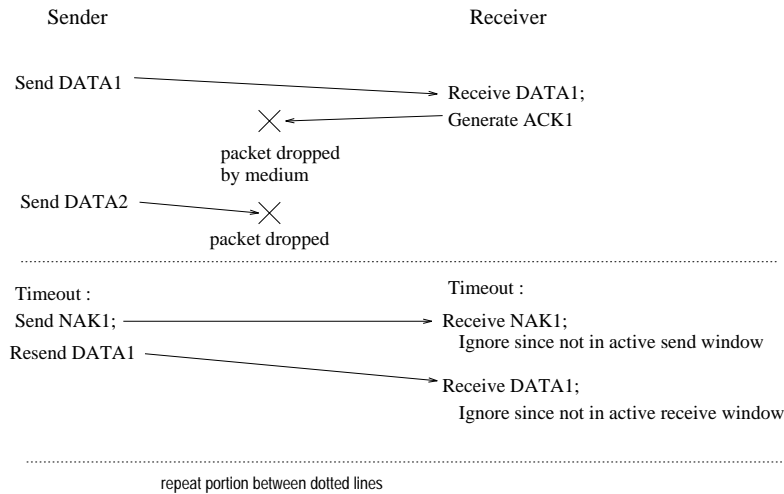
Sender

Receiver

Send DATA1

Receive DATA1;

Generate ACK1

packet dropped by medium

Send DATA2

packet dropped

Timeout :

Timeout :

Send NAK1;

Receive NAK1;
Ignore since not in active send window

Resend DATA1

Receive DATA1;
Ignore since not in active receive window

repeat portion between dotted lines